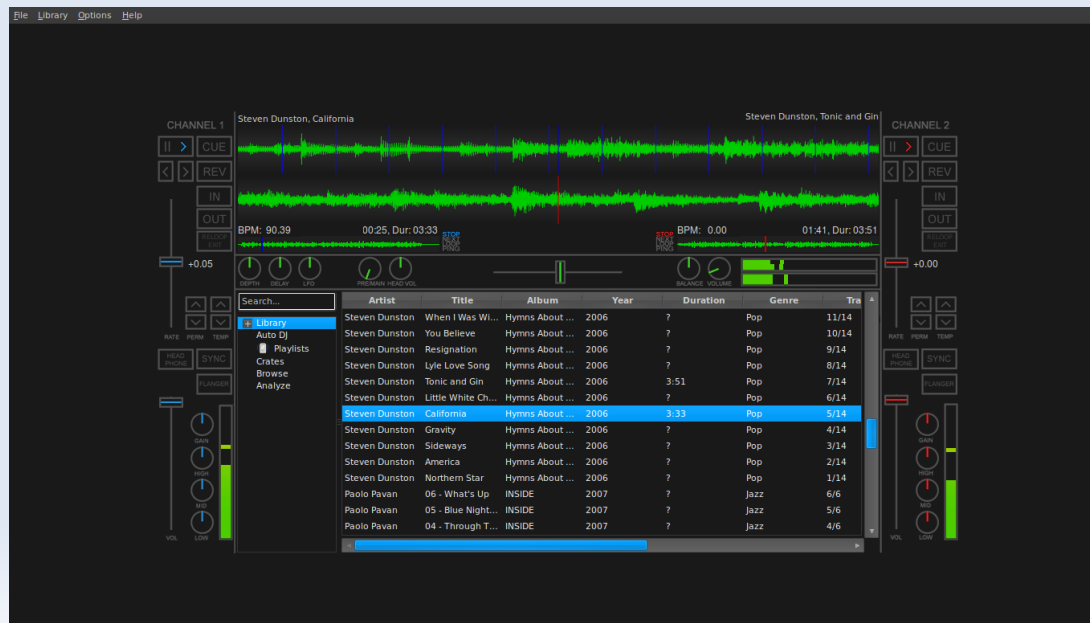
File Library Options Help

CHANNEL 1

Steven Dunston, California

Steven Dunston, Tonic and Gin

CHANNEL 2

CUE

REV

IN

OUT

RELOOP EXIT

BPM: 90.39

00:25, Dur: 03:33

STOP HEAD MIXING PING

BPM: 0.00

01:41, Dur: 03:51

+0.05

+0.00

DEPTH DELAY LFO

PRE/MAIN HEAD VOL

BALANCE VOLUME

RATE PERM TEMP

HEAD PHONE

SYNC

FLANGER

GAIN

HIGH

MID

LOW

VOL

Search...

Library
Auto DJ
Playlists
Crates
Browse
Analyze

| Artist | Title | Album | Year | Duration | Genre | Tra |
|---|---|---|---|---|---|---|
| Steven Dunston | When I Was Wi... | Hymns About ... | 2006 | ? | Pop | 11/14 |
| Steven Dunston | You Believe | Hymns About ... | 2006 | ? | Pop | 10/14 |
| Steven Dunston | Resignation | Hymns About ... | 2006 | ? | Pop | 9/14 |
| Steven Dunston | Lyle Love Song | Hymns About ... | 2006 | ? | Pop | 8/14 |
| Steven Dunston | Tonic and Gin | Hymns About ... | 2006 | 3:51 | Pop | 7/14 |
| Steven Dunston | Little White Ch... | Hymns About ... | 2006 | ? | Pop | 6/14 |
| Steven Dunston | California | Hymns About ... | 2006 | 3:33 | Pop | 5/14 |
| Steven Dunston | Gravity | Hymns About ... | 2006 | ? | Pop | 4/14 |
| Steven Dunston | Sideways | Hymns About ... | 2006 | ? | Pop | 3/14 |
| Steven Dunston | America | Hymns About ... | 2006 | ? | Pop | 2/14 |
| Steven Dunston | Northern Star | Hymns About ... | 2006 | ? | Pop | 1/14 |
| Paolo Pavan | 06 - What's Up | INSIDE | 2007 | ? | Jazz | 6/6 |
| Paolo Pavan | 05 - Blue Night... | INSIDE | 2007 | ? | Jazz | 5/6 |
| Paolo Pavan | 04 - Through T... | INSIDE | 2007 | ? | Jazz | 4/6 |